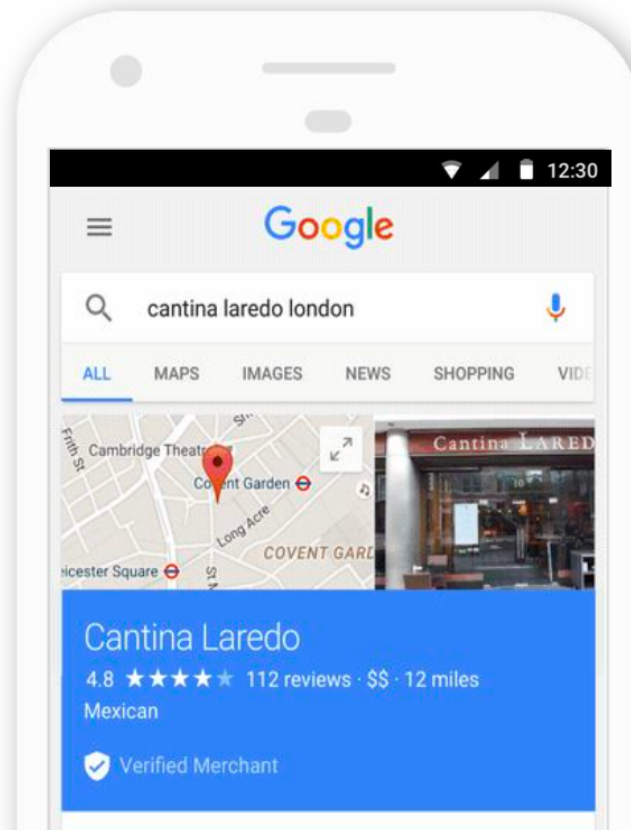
12:30

Google

cantina laredo london

ALL MAPS IMAGES NEWS SHOPPING VID

Frith St
Cambridge Theat
Co ent Garden
Long Acre
COVENT GARD
icester Square
St M

Cantina LARED

Cantina Laredo
4.8 ★★★★★ 112 reviews · $$ · 12 miles
Mexican

Verified Merchant